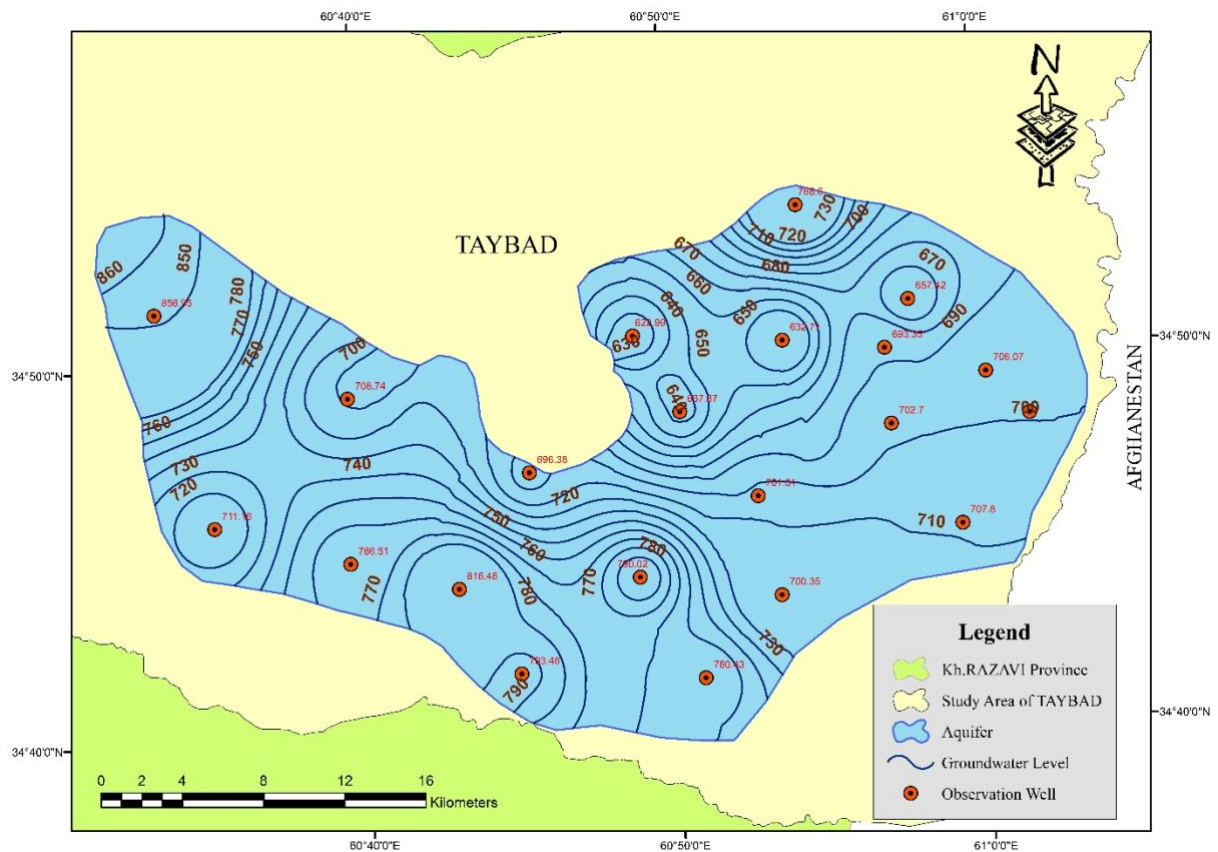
60°40'0"E 60°50'0"E 61°0'0"E

N

TAYBAD

AFGHANESTAN

34°50'0"N
34°50'0"N
34°40'0"N
34°40'0"N

860
850
780
770
750
760
730
720
700
740
750
760
770
780
790
720
670
660
640
630
650
640
650
710
720
730
700
680
670
690
700
780
770
730
710

856.55
708.74
711.15
786.51
818.48
793.48
696.38
623.99
637.87
632.71
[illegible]
657.42
693.35
706.07
702.7
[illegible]
701.51
707.8
700.35
780.02
780.43

0 2 4 8 12 16 Kilometers

Legend
Kh.RAZAVI Province
Study Area of TAYBAD
Aquifer
Groundwater Level
Observation Well

60°40'0"E 60°50'0"E 61°0'0"E